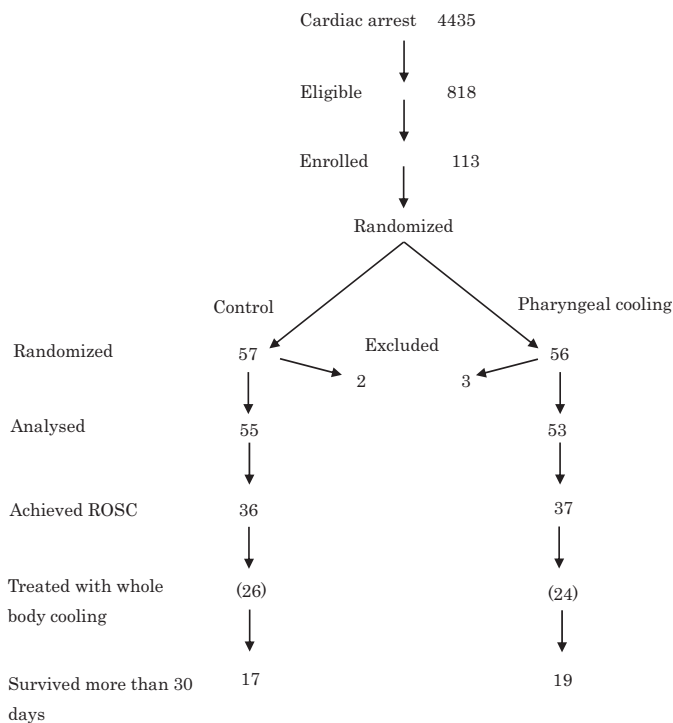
Cardiac arrest 4435

Eligible 818

Enrolled 113

Randomized

Control

Pharyngeal cooling

Randomized 57

Excluded

56

2 3

Analysed 55 53

Achieved ROSC 36 37

Treated with whole body cooling (26) (24)

Survived more than 30 days 17 19